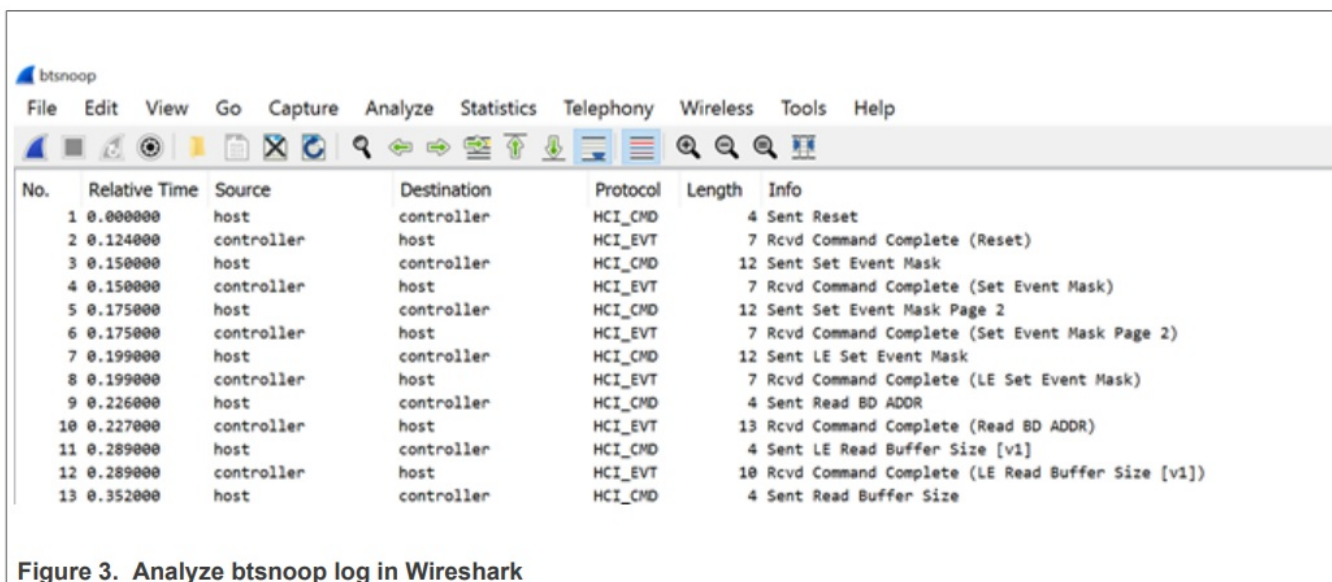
btsnoop

File Edit View Go Capture Analyze Statistics Telephony Wireless Tools Help

| No. | Relative Time | Source | Destination | Protocol | Length | Info |
|---|---|---|---|---|---|---|
| 1 | 0.000000 | host | controller | HCI_CMD | 4 | Sent Reset |
| 2 | 0.124000 | controller | host | HCI_EVT | 7 | Rcvd Command Complete (Reset) |
| 3 | 0.150000 | host | controller | HCI_CMD | 12 | Sent Set Event Mask |
| 4 | 0.150000 | controller | host | HCI_EVT | 7 | Rcvd Command Complete (Set Event Mask) |
| 5 | 0.175000 | host | controller | HCI_CMD | 12 | Sent Set Event Mask Page 2 |
| 6 | 0.175000 | controller | host | HCI_EVT | 7 | Rcvd Command Complete (Set Event Mask Page 2) |
| 7 | 0.199000 | host | controller | HCI_CMD | 12 | Sent LE Set Event Mask |
| 8 | 0.199000 | controller | host | HCI_EVT | 7 | Rcvd Command Complete (LE Set Event Mask) |
| 9 | 0.226000 | host | controller | HCI_CMD | 4 | Sent Read BD ADDR |
| 10 | 0.227000 | controller | host | HCI_EVT | 13 | Rcvd Command Complete (Read BD ADDR) |
| 11 | 0.289000 | host | controller | HCI_CMD | 4 | Sent LE Read Buffer Size [v1] |
| 12 | 0.289000 | controller | host | HCI_EVT | 10 | Rcvd Command Complete (LE Read Buffer Size [v1]) |
| 13 | 0.352000 | host | controller | HCI_CMD | 4 | Sent Read Buffer Size |

Figure 3. Analyze btsnoop log in Wireshark